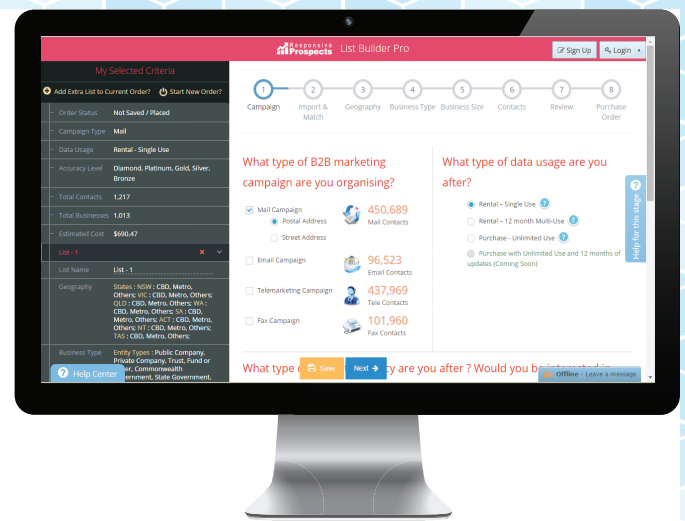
Responsive Prospects List Builder Pro

Sign Up

Login

My Selected Criteria

Add Extra List to Current Order?

Start New Order?

Order Status Not Saved / Placed

Campaign Type Mail

Data Usage Rental - Single Use

Accuracy Level Diamond, Platinum, Gold, Silver, Bronze

Total Contacts 1,217

Total Businesses 1,013

Estimated Cost $690.47

List - 1

List Name List - 1

Geography States : NSW : CBD, Metro, Others; VIC : CBD, Metro, Others; QLD : CBD, Metro, Others; WA : CBD, Metro, Others; SA : CBD, Metro, Others; ACT : CBD, Metro, Others; NT : CBD, Metro, Others; TAS : CBD, Metro, Others;

Business Type Entity Types : Public Company, Private Company, Trust, Fund or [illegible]er, Commonwealth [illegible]ernment, State Government,

Help Center

1 Campaign

2 Import & Match

3 Geography

4 Business Type

5 Business Size

6 Contacts

7 Review

8 Purchase Order

What type of B2B marketing campaign are you organising?

Mail Campaign

Postal Address

Street Address

450,689 Mail Contacts

Email Campaign

96,523 Email Contacts

Telemarketing Campaign

437,969 Tele Contacts

Fax Campaign

101,960 Fax Contacts

What type of data usage are you after?

Rental – Single Use

Rental – 12 month Multi-Use

Purchase - Unlimited Use

Purchase with Unlimited Use and 12 months of updates (Coming Soon)

Help for this stage

What type o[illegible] Save Next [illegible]cy are you after ? Would you b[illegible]

Offline - Leave a message